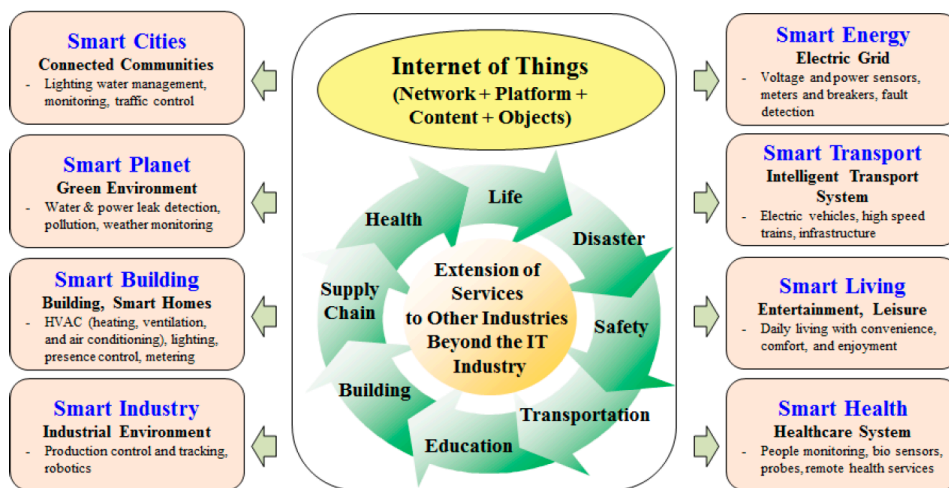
Smart Cities
Connected Communities
- Lighting water management, monitoring, traffic control

Smart Planet
Green Environment
- Water & power leak detection, pollution, weather monitoring

Smart Building
Building, Smart Homes
- HVAC (heating, ventilation, and air conditioning), lighting, presence control, metering

Smart Industry
Industrial Environment
- Production control and tracking, robotics

Internet of Things
(Network + Platform + Content + Objects)

Life
Disaster
Safety
Transportation
Education
Building
Supply Chain
Health

Extension of Services to Other Industries Beyond the IT Industry

Smart Energy
Electric Grid
- Voltage and power sensors, meters and breakers, fault detection

Smart Transport
Intelligent Transport System
- Electric vehicles, high speed trains, infrastructure

Smart Living
Entertainment, Leisure
- Daily living with convenience, comfort, and enjoyment

Smart Health
Healthcare System
- People monitoring, bio sensors, probes, remote health services